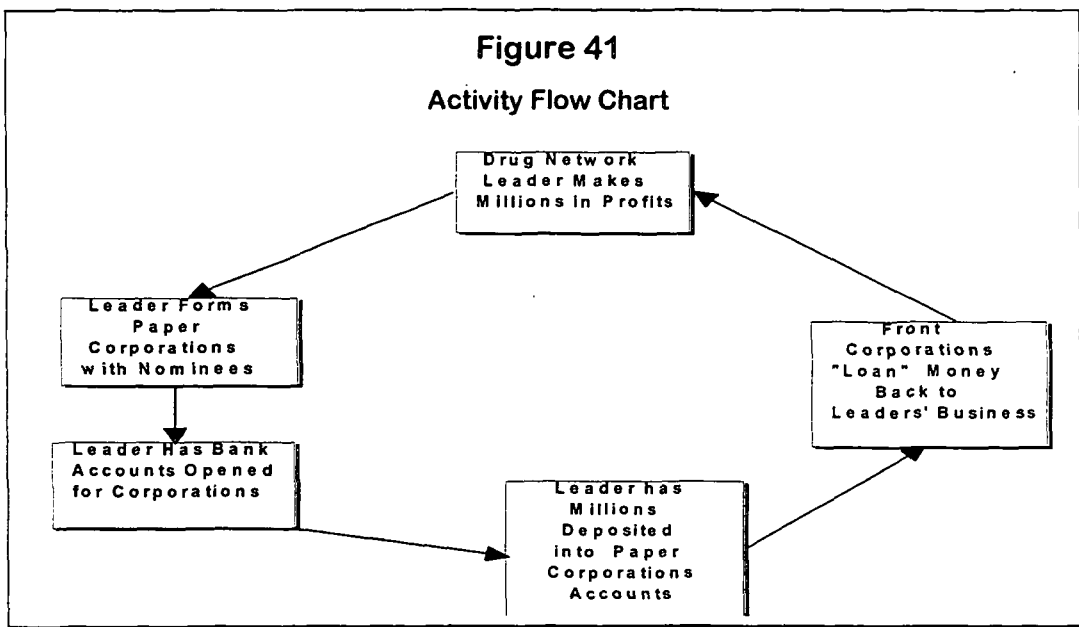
Figure 41

Activity Flow Chart

Drug Network Leader Makes Millions in Profits

Leader Forms Paper Corporations with Nominees

Leader Has Bank Accounts Opened for Corporations

Leader has Millions Deposited into Paper Corporations Accounts

Front Corporations "Loan" Money Back to Leaders' Business